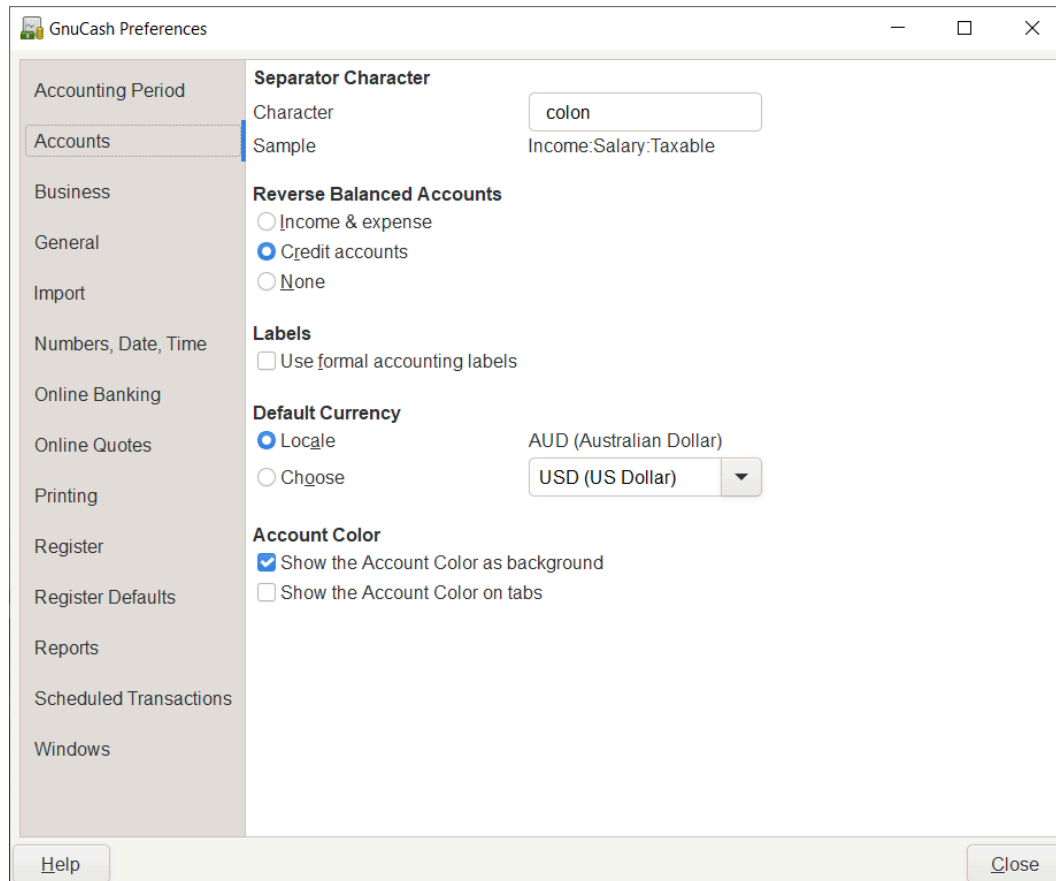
GnuCash Preferences

Accounting Period
Accounts
Business
General
Import
Numbers, Date, Time
Online Banking
Online Quotes
Printing
Register
Register Defaults
Reports
Scheduled Transactions
Windows

Separator Character
Character colon
Sample Income:Salary:Taxable

Reverse Balanced Accounts
Income & expense
Credit accounts
None

Labels
Use formal accounting labels

Default Currency
Locale AUD (Australian Dollar)
Choose USD (US Dollar)

Account Color
Show the Account Color as background
Show the Account Color on tabs

Help
Close